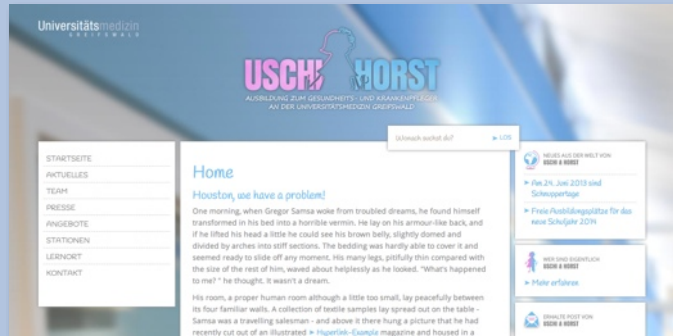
Universitätsmedizin
GREIFSWALD

USCHI HORST

AUSBILDUNG ZUM GESUNDHEITS- UND KRANKENPFLEGER AN DER UNIVERSITÄTSMEDIZIN GREIFSWALD

Wonach suchst du? ▸ LOS

STARTSEITE
AKTUELLES
TEAM
PRESSE
ANGEBOTE
STATIONEN
LERNORT
KONTAKT

Home

Houston, we have a problem!

One morning, when Gregor Samsa woke from troubled dreams, he found himself transformed in his bed into a horrible vermin. He lay on his armour-like back, and if he lifted his head a little he could see his brown belly, slightly domed and divided by arches into stiff sections. The bedding was hardly able to cover it and seemed ready to slide off any moment. His many legs, pitifully thin compared with the size of the rest of him, waved about helplessly as he looked. "What's happened to me? " he thought. It wasn't a dream.

His room, a proper human room although a little too small, lay peacefully between its four familiar walls. A collection of textile samples lay spread out on the table - Samsa was a travelling salesman - and above it there hung a picture that he had recently cut out of an illustrated ▸ Hyperlink-Example magazine and housed in a

NEUES AUS DER WELT VON USCHI & HORST

▸ Am 24. Juni 2013 sind Schnuppertage
▸ Freie Ausbildungsplätze für das neue Schuljahr 2014

WER SIND EIGENTLICH USCHI & HORST

▸ Mehr erfahren

ERHALTE POST VON USCHI & HORST